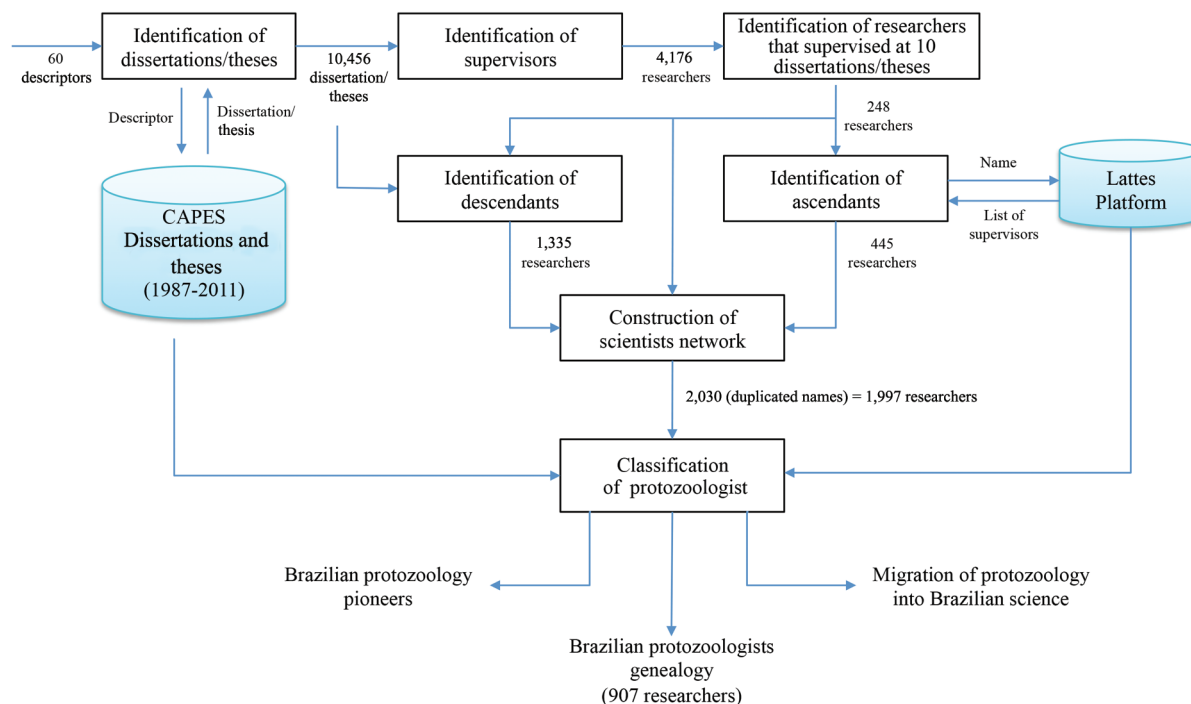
60 descriptors

Identification of dissertations/theses

10,456 dissertation/ theses

Identification of supervisors

4,176 researchers

Identification of researchers that supervised at 10 dissertations/theses

Descriptor

Dissertation/ thesis

248 researchers

CAPES Dissertations and theses (1987-2011)

Identification of descendants

Identification of ascendants

Name

List of supervisors

Lattes Platform

1,335 researchers

445 researchers

Construction of scientists network

2,030 (duplicated names) = 1,997 researchers

Classification of protozoologist

Brazilian protozoology pioneers

Migration of protozoology into Brazilian science

Brazilian protozoologists genealogy (907 researchers)